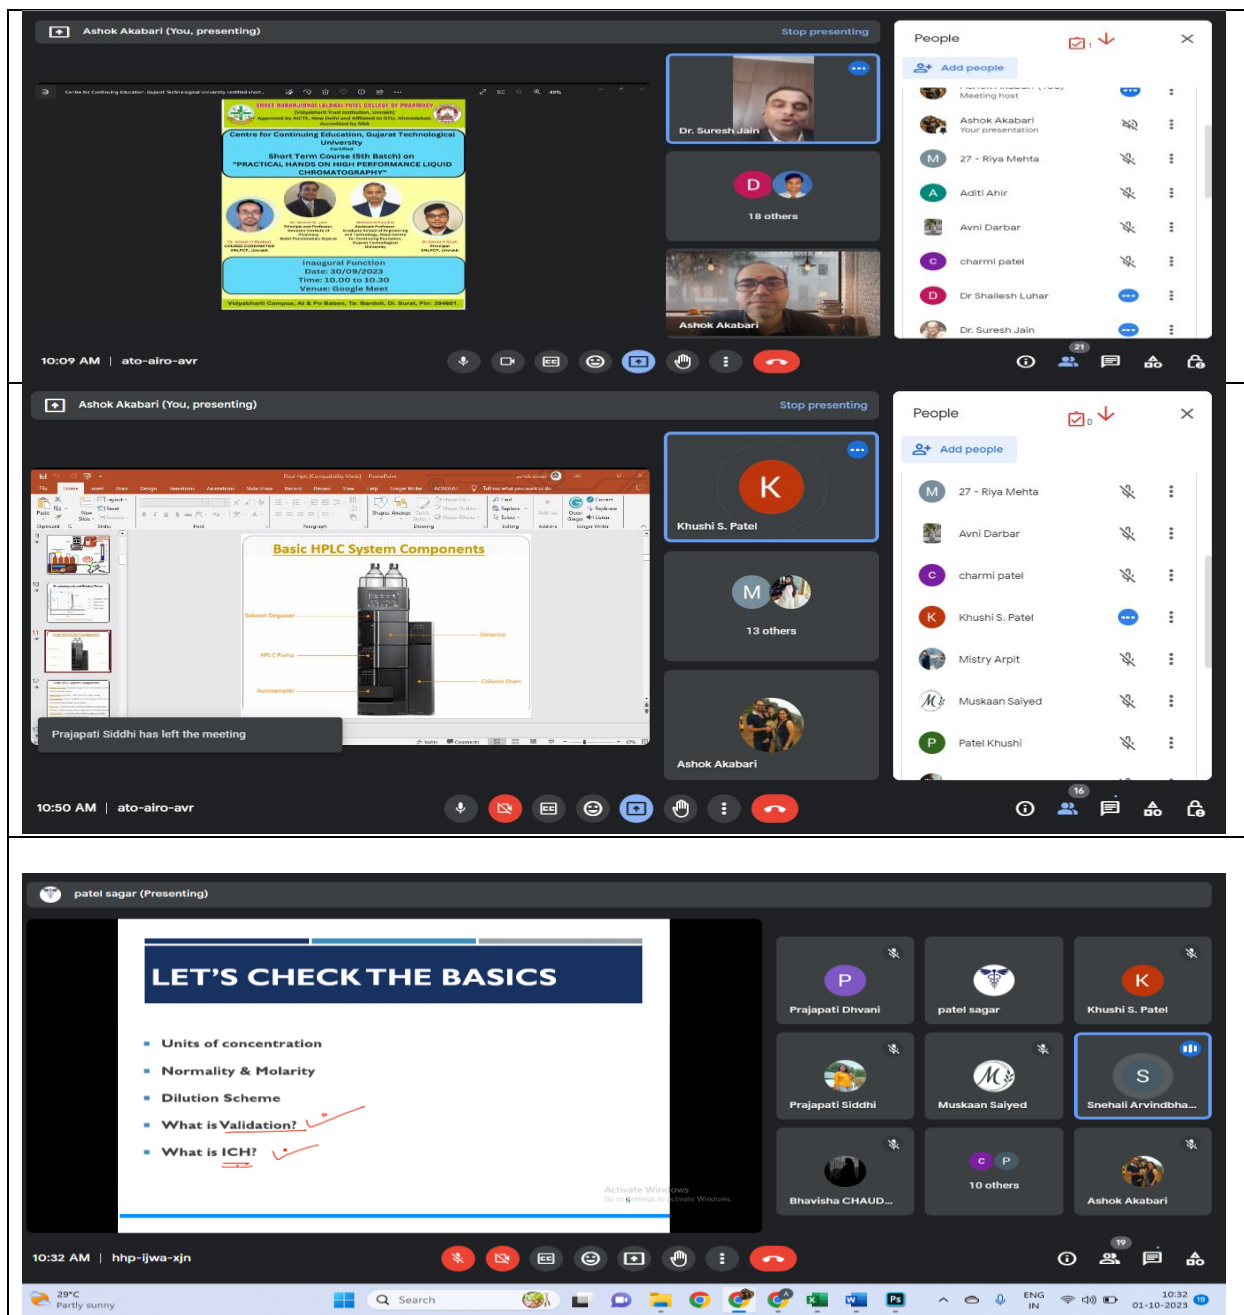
Ashok Akabari (You, presenting)
Stop presenting

SHREE NARANJIBHAI LALBHAI PATEL COLLEGE OF PHARMACY
(Vidyabharti Trust Institution, Umrakh)
Approved by AICTE, New Delhi and Affiliated to GTU, Ahmedabad
Accredited by NBA

Centre for Continuing Education, Gujarat Technological University
Certified
Short Term Course (5th Batch) on
"PRACTICAL HANDS ON HIGH PERFORMANCE LIQUID CHROMATOGRAPHY"

Inaugural Function
Date: 30/09/2023
Time: 10.00 to 10.30
Venue: Google Meet

Vidyabharti Campus, At & Po Baben, Ta: Bardoli, Di. Surat, Pin: 394601.

Dr. Suresh Jain
D
18 others
Ashok Akabari

People
Add people
Meeting host
Ashok Akabari
Your presentation
27 - Riya Mehta
Aditi Ahir
Avni Darbar
charmi patel
Dr Shailesh Luhar
Dr. Suresh Jain

10:09 AM | ato-airo-avr
21

Ashok Akabari (You, presenting)
Stop presenting

Basic HPLC System Components
Solvent Degasser
HPLC Pump
Autosampler
Detector
Column Oven

Prajapati Siddhi has left the meeting

K
Khushi S. Patel
M
13 others
Ashok Akabari

People
Add people
27 - Riya Mehta
Avni Darbar
charmi patel
Khushi S. Patel
Mistry Arpit
Muskaan Saiyed
Patel Khushi

10:50 AM | ato-airo-avr
16

patel sagar (Presenting)

LET'S CHECK THE BASICS
Units of concentration
Normality & Molarity
Dilution Scheme
What is Validation?
What is ICH?

Activate Windows
Go to Settings to activate Windows.

P
Prajapati Dhvani
patel sagar
K
Khushi S. Patel
Prajapati Siddhi
Muskaan Saiyed
S
Snehali Arvindbha...
Bhavisha CHAUD...
C P
10 others
Ashok Akabari

10:32 AM | hhp-ijwa-xjn
19

29°C
Partly sunny
Search
ENG
IN
10:32
01-10-2023